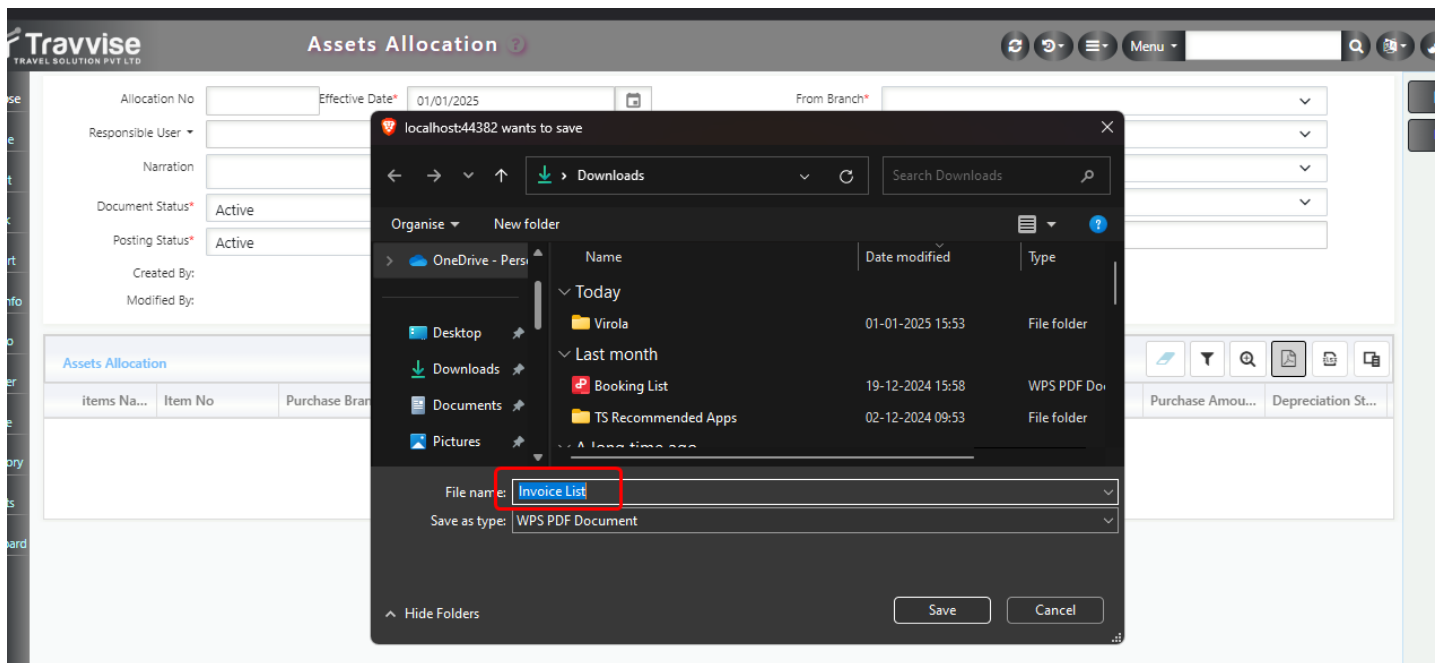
Travvise
TRAVEL SOLUTION PVT LTD

Assets Allocation

Menu

se
e
t
k
rt
nfo
o
er
e
ory
ts
oard

Allocation No
Effective Date* 01/01/2025
From Branch*
Responsible User
Narration
Document Status* Active
Posting Status* Active
Created By:
Modified By:

Assets Allocation

| items Na... | Item No | Purchase Bran | Purchase Amou... | Depreciation St... |
|---|---|---|---|---|

localhost:44382 wants to save

Downloads

Search Downloads

Organise New folder

OneDrive - Pers
Desktop
Downloads
Documents
Pictures

| Name | Date modified | Type |
|---|---|---|
| Today | | |
| Virola | 01-01-2025 15:53 | File folder |
| Last month | | |
| Booking List | 19-12-2024 15:58 | WPS PDF Do |
| TS Recommended Apps | 02-12-2024 09:53 | File folder |
| A long time ago | | |

File name: Invoice List
Save as type: WPS PDF Document

Hide Folders

Save Cancel